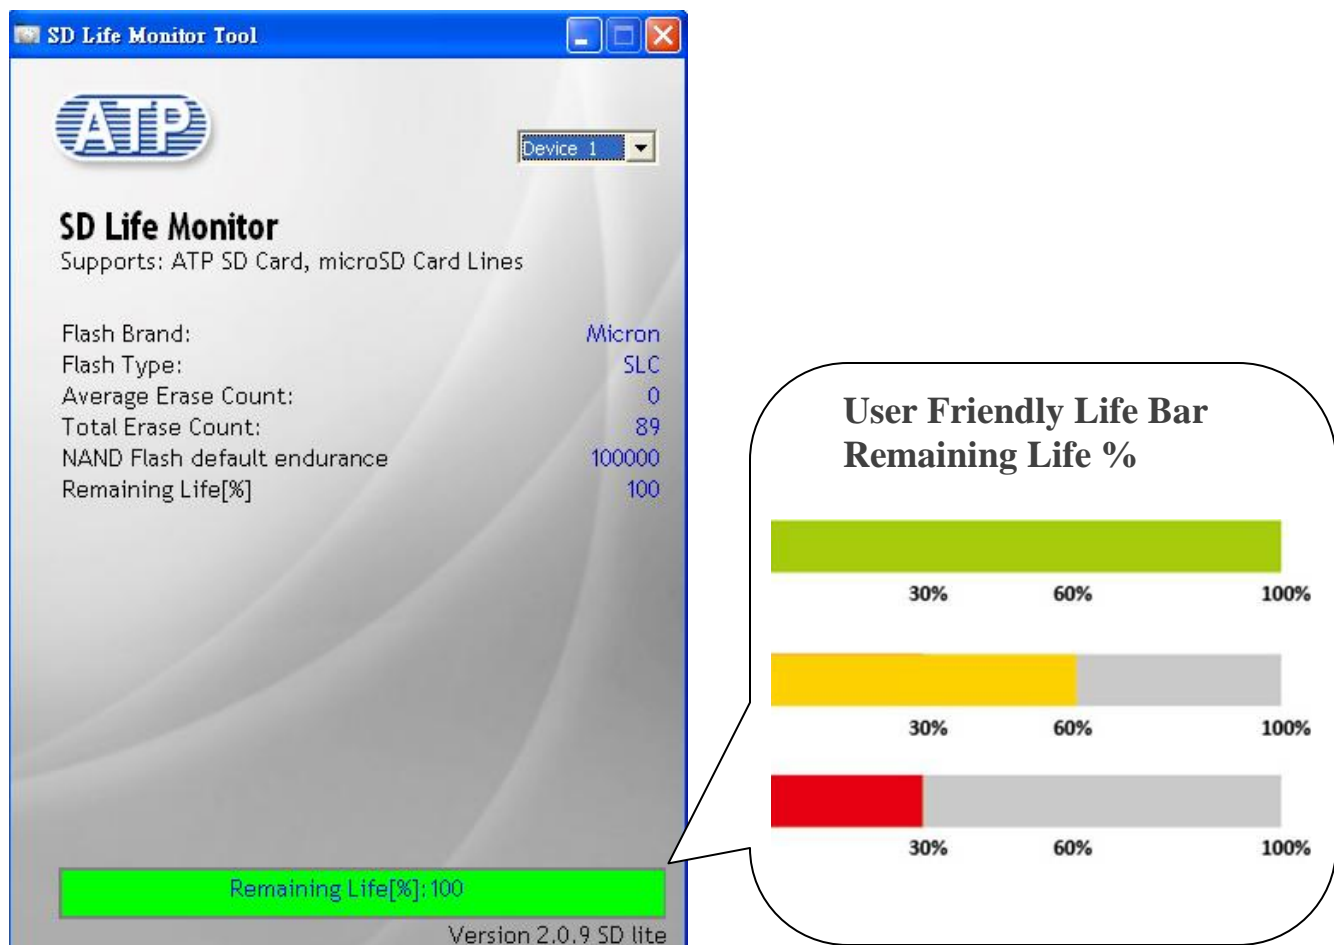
SD Life Monitor Tool

ATP

Device 1

SD Life Monitor
Supports: ATP SD Card, microSD Card Lines

| | |
|---|---|
| Flash Brand: | Micron |
| Flash Type: | SLC |
| Average Erase Count: | 0 |
| Total Erase Count: | 89 |
| NAND Flash default endurance | 100000 |
| Remaining Life[%] | 100 |

Remaining Life[%]: 100

Version 2.0.9 SD lite

User Friendly Life Bar
Remaining Life %

30% 60% 100%

30% 60% 100%

30% 60% 100%